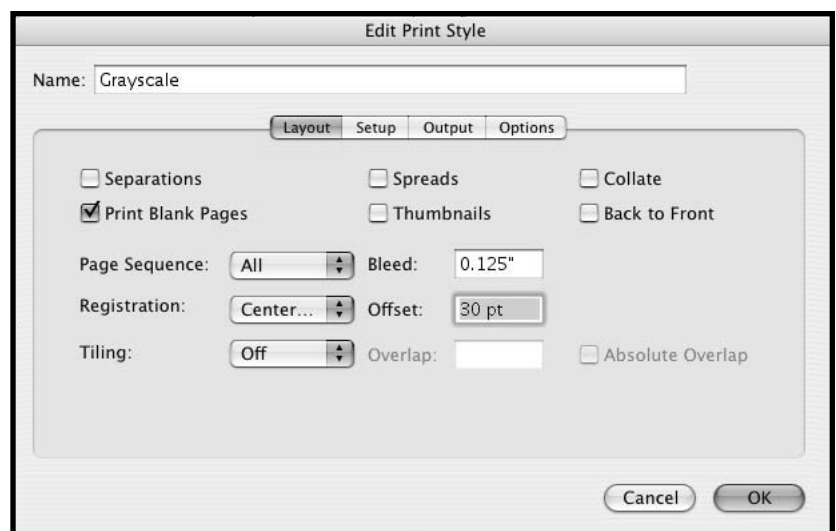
Edit Print Style

Name: Grayscale

Layout Setup Output Options

Separations
Spreads
Collate
Print Blank Pages
Thumbnails
Back to Front

Page Sequence: All
Bleed: 0.125"
Registration: Center...
Offset: 30 pt
Tiling: Off
Overlap:
Absolute Overlap

Cancel OK